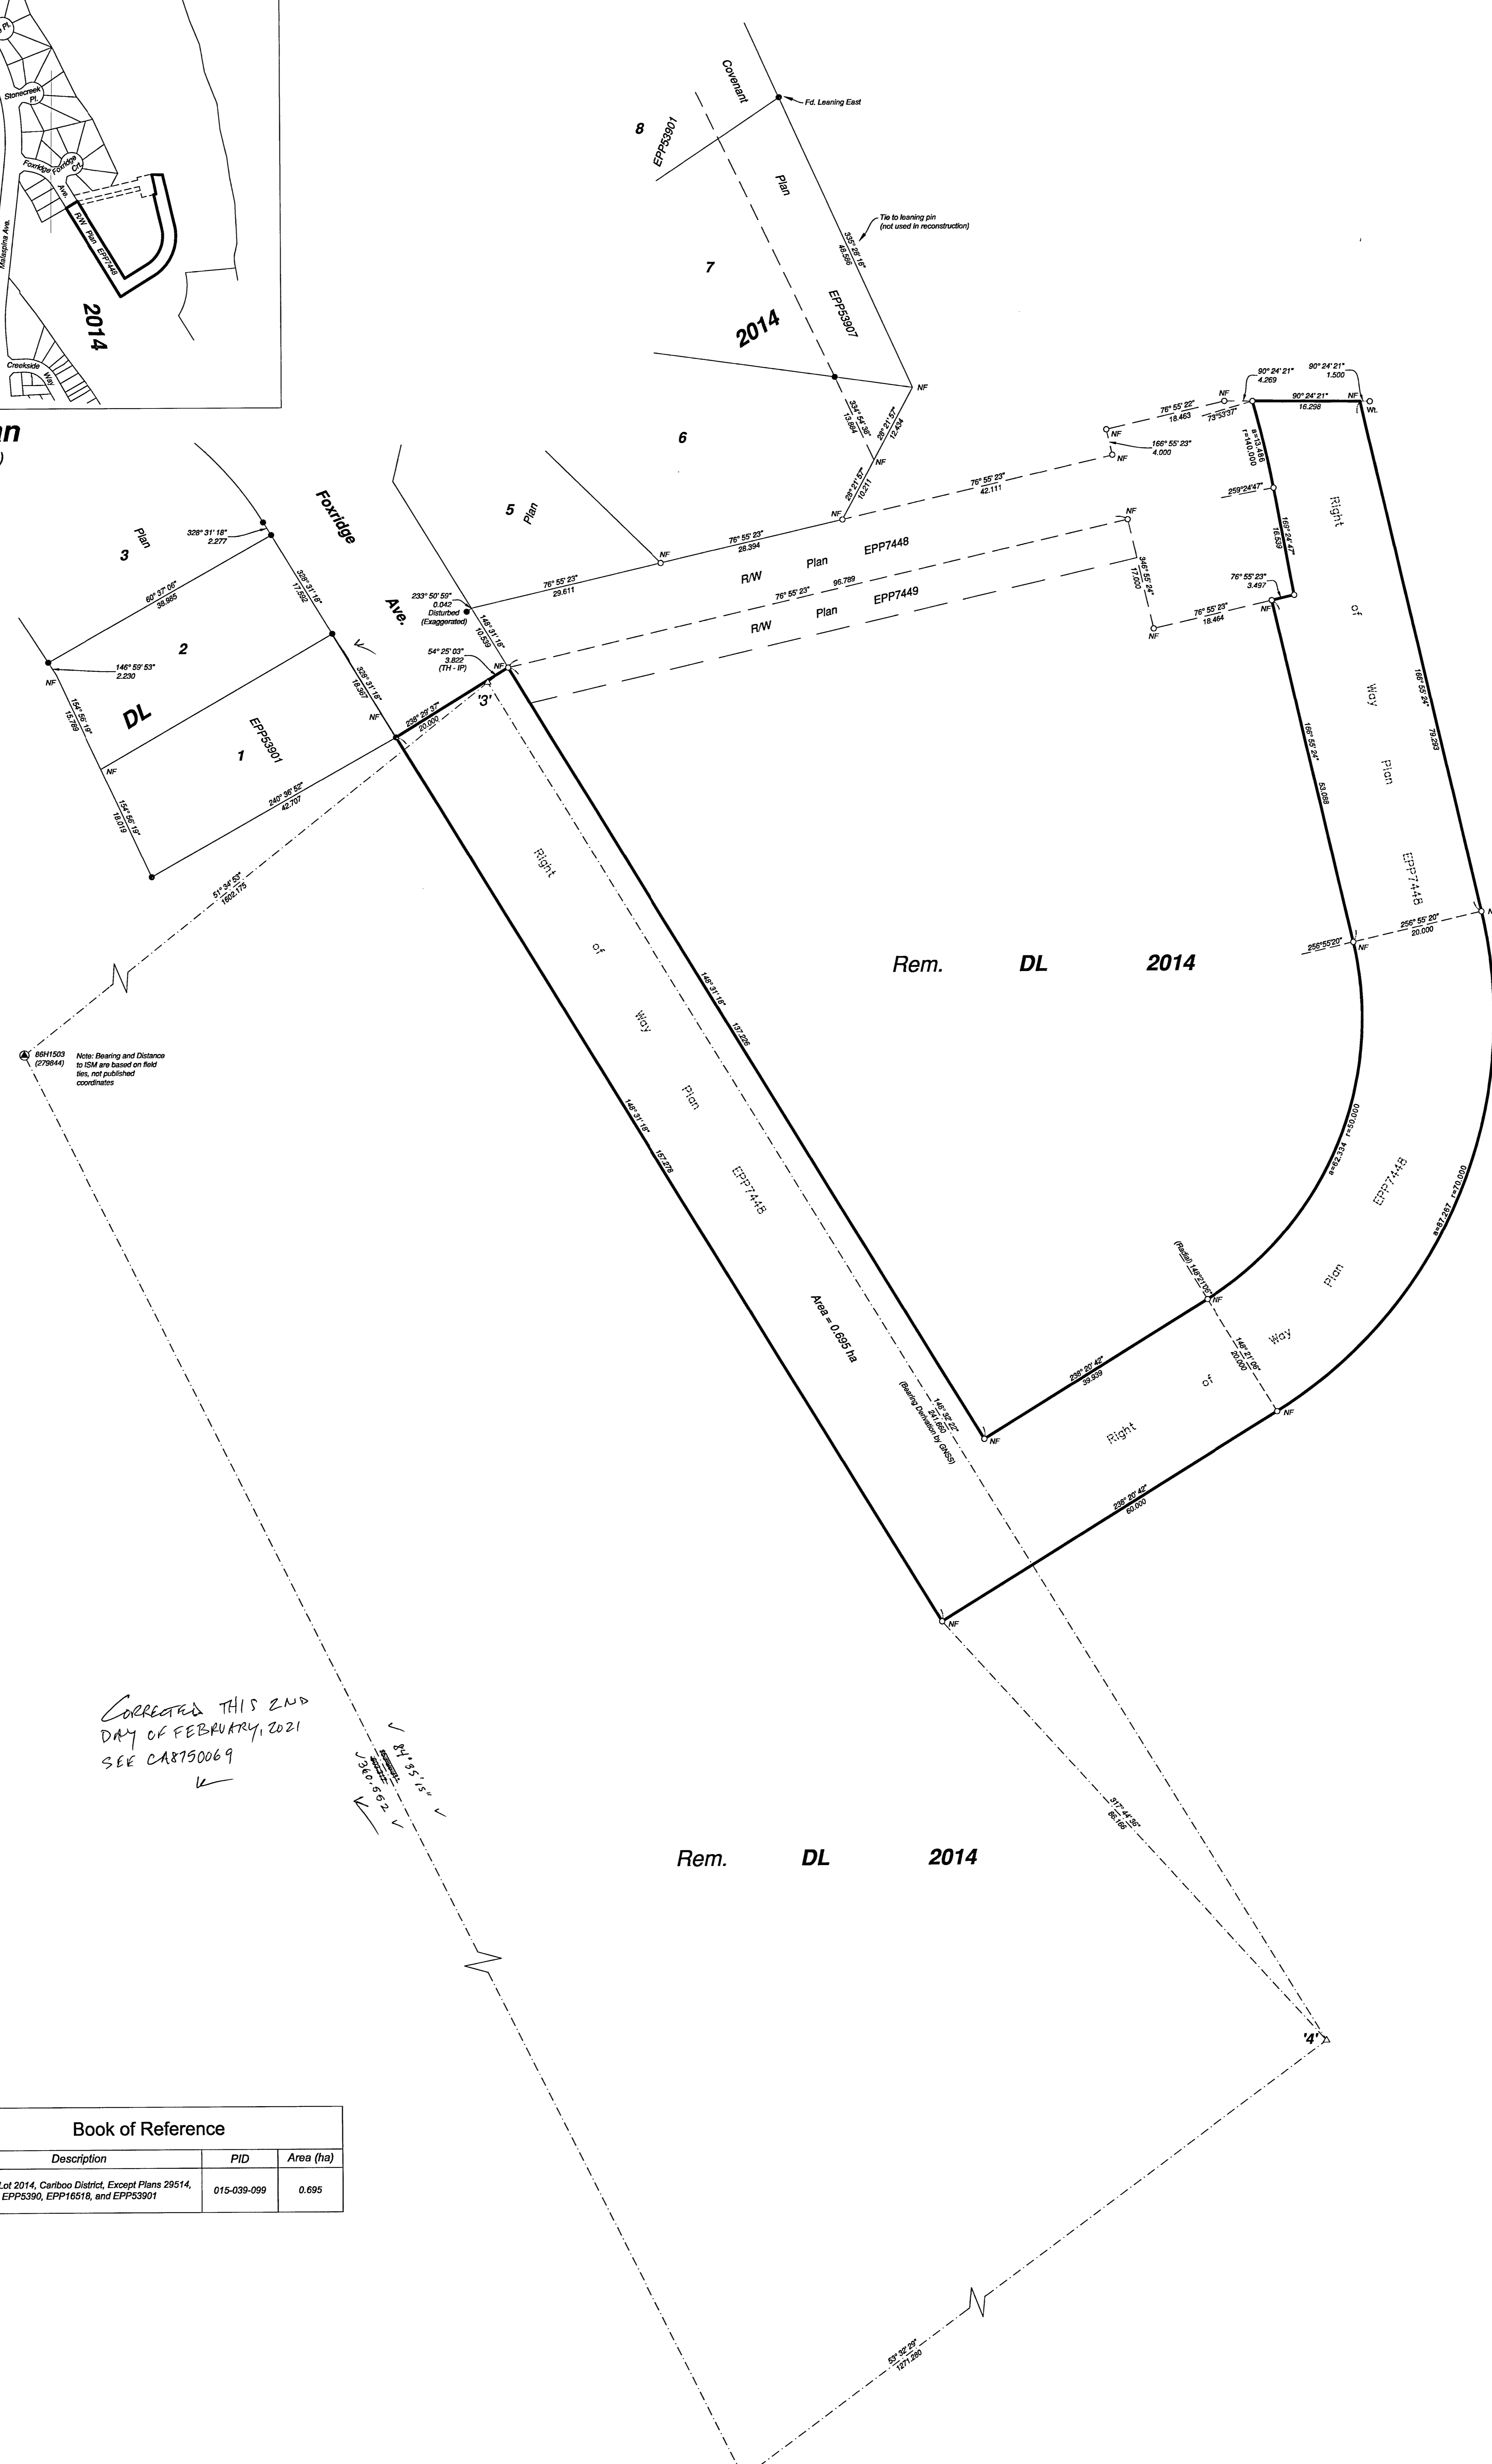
Pl.
Stonecreek Pl.
Foxridge Ave.
Foxridge Crt.
Malaspina Ave.
R/W Plan EPP7448
2014
Creekside Way

an
)

Covenant
8
EPP53901
Fd. Leaning East
Plan
Tie to leaning pin (not used in reconstruction)
335° 28' 18"
48.556
7
2014
EPP53907
NF
334° 54' 36"
13.864
28° 21' 57"
12.434
6
NF
28° 21' 57"
10.211
NF

3
Plan
328° 31' 18"
2.277
Foxridge
5
Plan
328° 31' 18"
17.592
60° 37' 05"
38.985
Ave.
233° 50' 59"
0.042
Disturbed
(Exaggerated)
76° 55' 23"
29.611
76° 55' 23"
28.394
NF
76° 55' 23"
42.111
2
146° 59' 53"
2.230
NF
54° 25' 03"
3.822
(TH - IP)
148° 31' 18"
10.539
R/W
Plan
EPP7448
76° 55' 23"
96.789
R/W
Plan
EPP7449
NF
346° 55' 24"
17.000
NF
76° 55' 23"
18.464
NF
76° 55' 23"
3.497
NF
328° 31' 18"
18.367
154° 56' 19"
13.769
DL
EPP53901
1
NF
238° 29' 37"
20.000
'3'
NF
NF
154° 56' 19"
18.019
240° 36' 52"
42.707
51° 34' 53"
1602.175

NF
166° 55' 23"
4.000
76° 55' 22"
18.463
73°53'37"
NF
90° 24' 21"
4.269
90° 24' 21"
1.500
90° 24' 21"
16.298
NF
Wt.
a=13.466
r=140.000
259°24'47"
166° 24' 47"
16.539
Right
of
Way
Plan
EPP7448
166° 55' 24"
53.088
166° 55' 24"
79.293
255°55'20"
NF
256° 55' 20"
20.000

Right
of
Way
Plan
EPP7448
148° 31' 18"
137.226
148° 31' 18"
157.278
Area = 0.695 ha
Rem. DL 2014
a=62.334 r=50.000
EPP7448
a=87.267 r=70.000
Plan
Way
of
Right
(Radial) 148°21'06"
NF
148° 21' 06"
20.000
NF
238° 20' 42"
39.939
NF
148° 32' 22"
241.660
(Bearing Derivation by GNSS)
238° 20' 42"
60.000
NF

86H1503
(279844)
Note: Bearing and Distance to ISM are based on field ties, not published coordinates

CORRECTED THIS 2ND DAY OF FEBRUARY, 2021 SEE CA8750069
84°35'15"
360.662
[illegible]
317° 44' 56"
86.166
Rem. DL 2014
'4'
53° 32' 29"
1271.280

| Book of Reference | | |
|---|---|---|
| Description | PID | Area (ha) |
| Lot 2014, Cariboo District, Except Plans 29514, EPP5390, EPP16518, and EPP53901 | 015-039-099 | 0.695 |